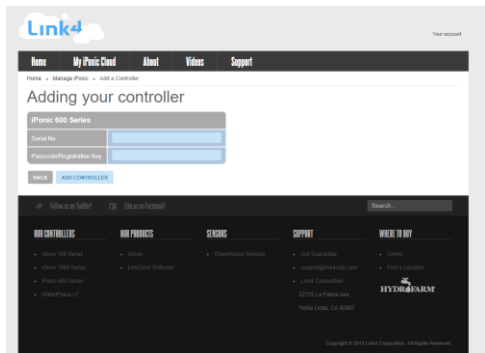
Link4

Your account

Home | My iPonic Cloud | About | Videos | Support

Home » Manage iPonic » Add a Controller

Adding your controller

| iPonic 600 Series | |
|---|---|
| Serial No. | |
| Passcode/Registration Key | |

BACK | ADD CONTROLLER

Follow us on Twitter! | Like us on Facebook!

Search...

OUR CONTROLLERS
- iGrow 100 Series
- iGrow 1800 Series
- iPonic 600 Series
- WaterPhoria LT

OUR PRODUCTS
- iDrive
- LinkCalc Software

SENSORS
- Greenhouse Sensors

SUPPORT
- Our Guarantee
- support@link4corp.com
- Link4 Corporation
22725 La Palma Ave
Yorba Linda, CA 92887

WHERE TO BUY
- Online
- Find a Location

HYDROFARM

Copyright © 2013 Link4 Corporation. All Rights Reserved.